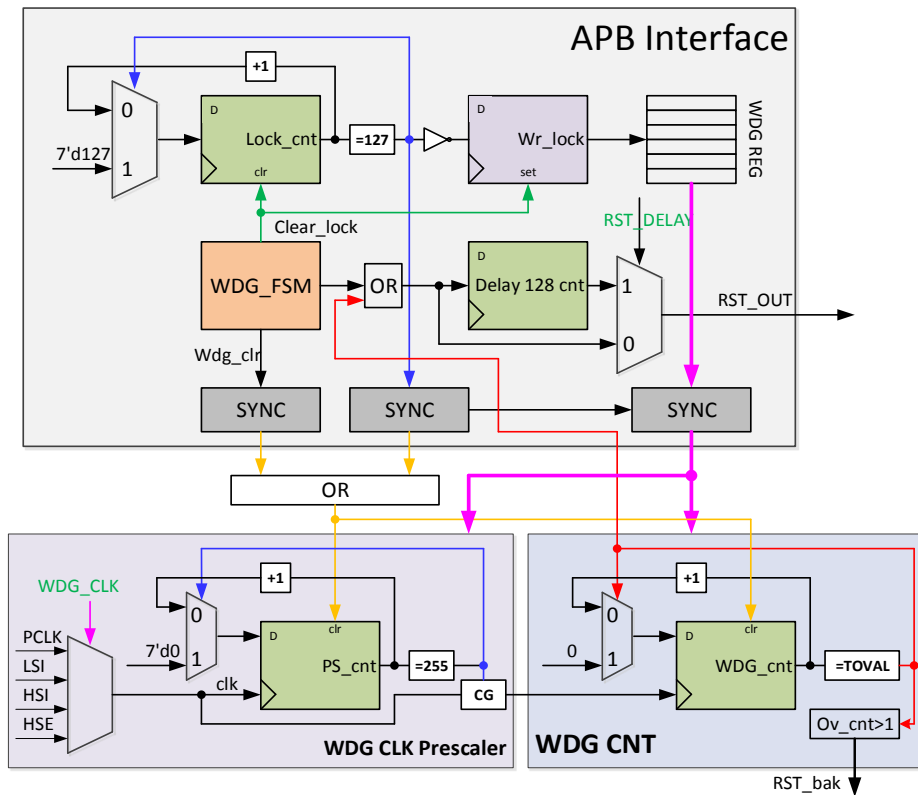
APB Interface

+1

0

7'd127

1

D

Lock_cnt

clr

=127

D

Wr_lock

set

WDG REG

Clear_lock

RST_DELAY

WDG_FSM

OR

D

Delay 128 cnt

1

0

RST_OUT

Wdg_clr

SYNC

SYNC

SYNC

OR

WDG_CLK

PCLK

LSI

HSI

HSE

+1

0

7'd0

1

D

clr

PS_cnt

clk

=255

CG

WDG CLK Prescaler

+1

0

0

1

D

clr

WDG_cnt

=TOVAL

Ov_cnt>1

WDG CNT

RST_bak